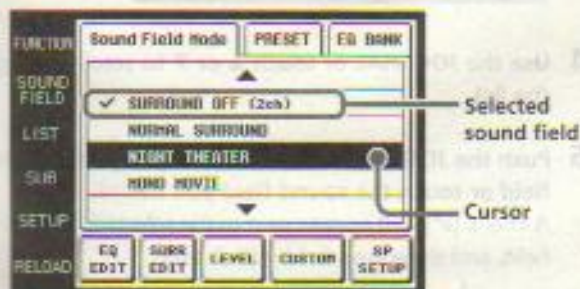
FUNCTION
SOUND FIELD
LIST
SUR
SETUP
RELOAD

Sound Field Mode
PRESET
EQ BANK

✓ SURROUND OFF (2ch)
NORMAL SURROUND
NIGHT THEATER
MONO MOVIE

EQ EDIT
SURR EDIT
LEVEL
CUSTOM
SP SETUP

Selected sound field
Cursor